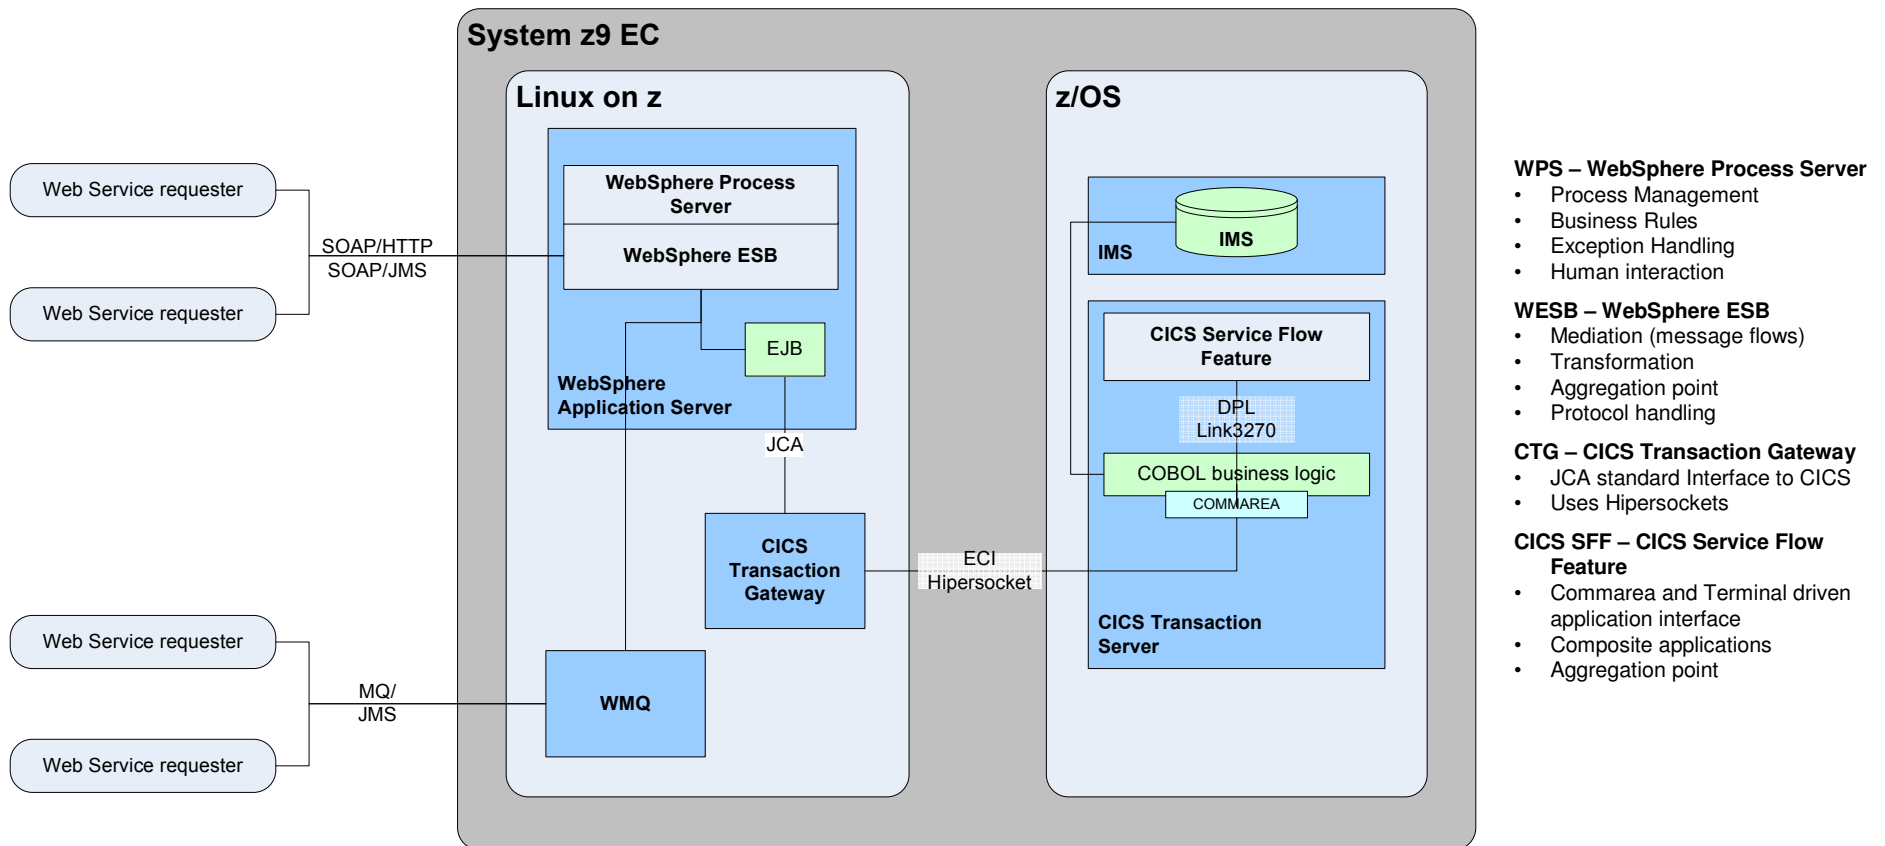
System z9 EC

Linux on z

z/OS

Web Service requester

Web Service requester

SOAP/HTTP
SOAP/JMS

Web Service requester

Web Service requester

MQ/
JMS

WebSphere Process Server

WebSphere ESB

EJB

WebSphere Application Server

JCA

CICS Transaction Gateway

WMQ

ECI
Hipersocket

IMS

IMS

CICS Service Flow Feature

DPL
Link3270

COBOL business logic

COMMAREA

CICS Transaction Server

WPS – WebSphere Process Server
• Process Management
• Business Rules
• Exception Handling
• Human interaction

WESB – WebSphere ESB
• Mediation (message flows)
• Transformation
• Aggregation point
• Protocol handling

CTG – CICS Transaction Gateway
• JCA standard Interface to CICS
• Uses Hipersockets

CICS SFF – CICS Service Flow Feature
• Commarea and Terminal driven application interface
• Composite applications
• Aggregation point